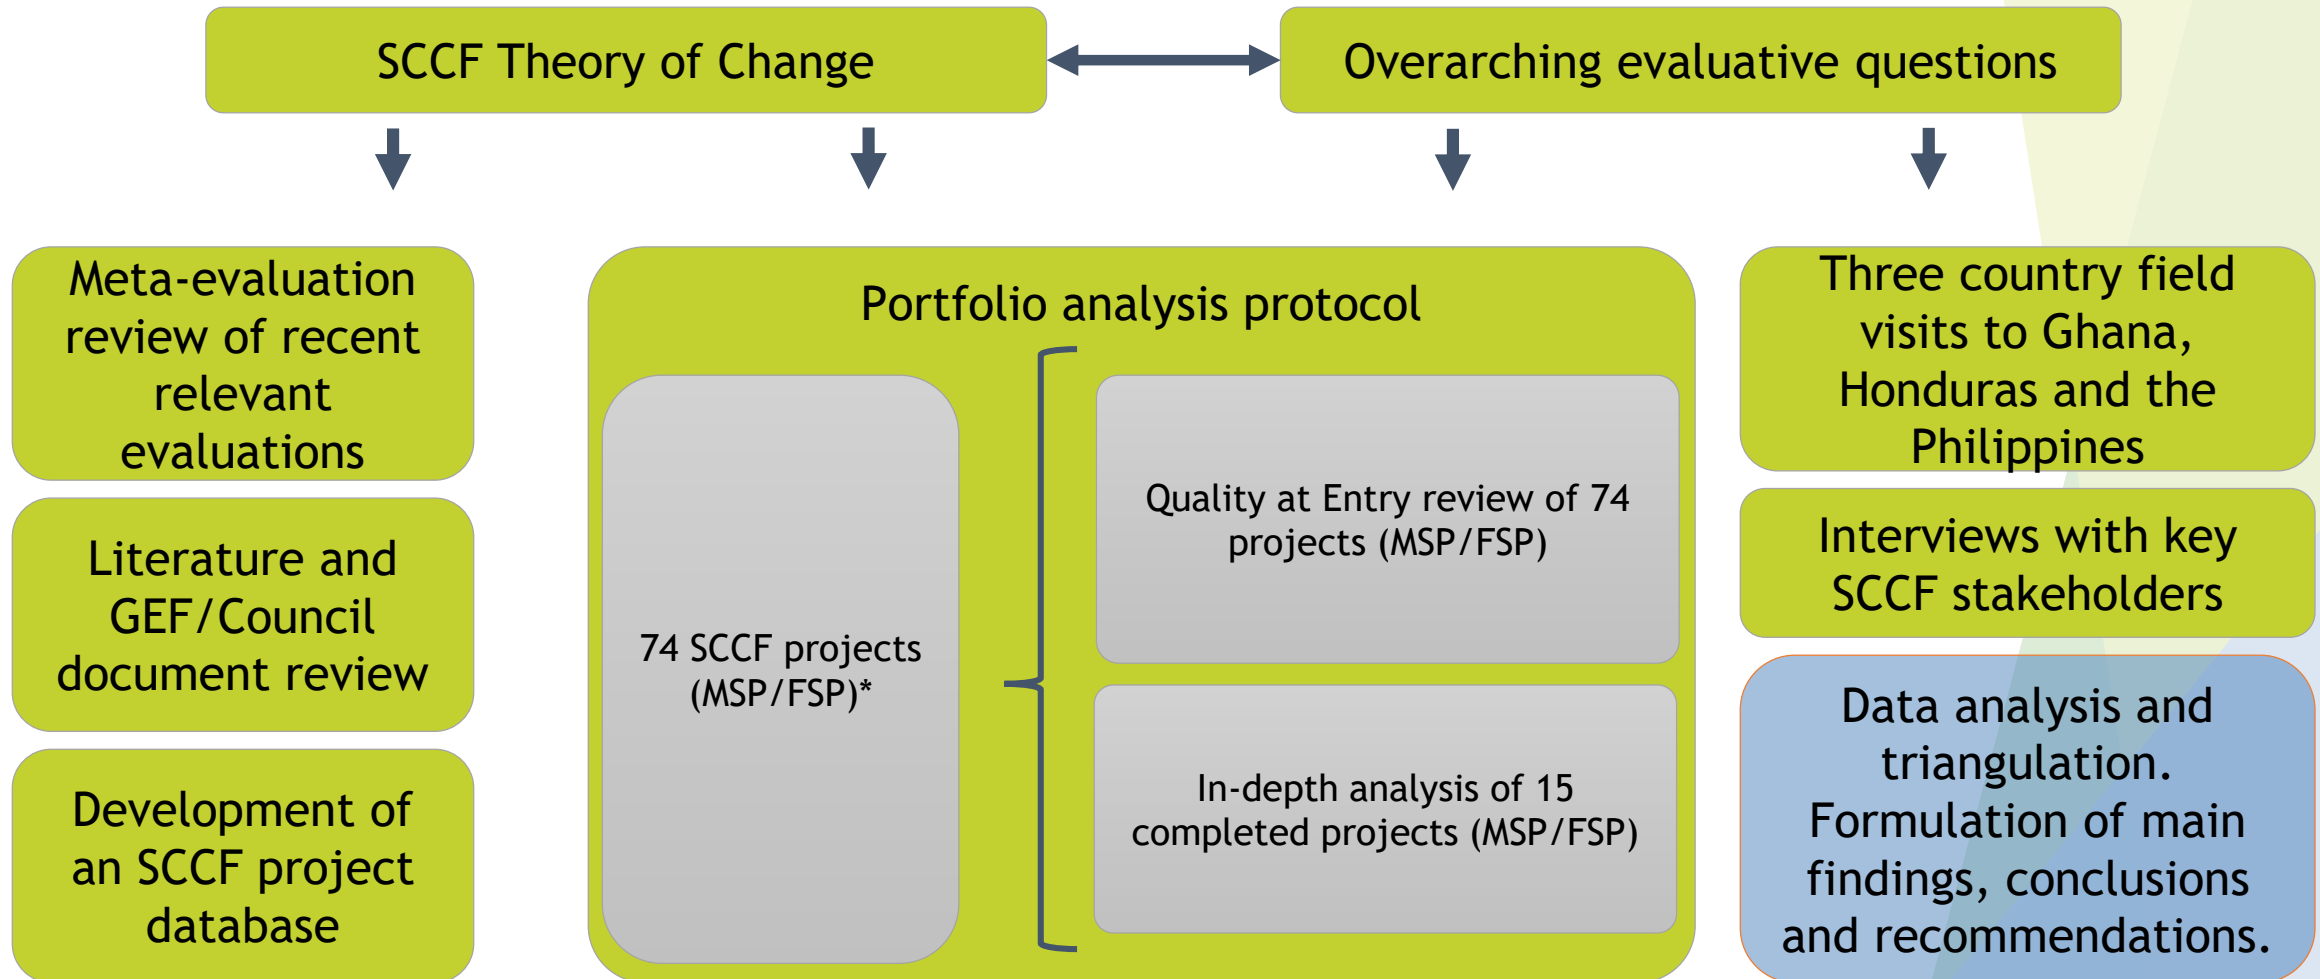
SCCF Theory of Change

Overarching evaluative questions

Meta-evaluation review of recent relevant evaluations

Literature and GEF/Council document review

Development of an SCCF project database

Portfolio analysis protocol

74 SCCF projects (MSP/FSP)*

Quality at Entry review of 74 projects (MSP/FSP)

In-depth analysis of 15 completed projects (MSP/FSP)

Three country field visits to Ghana, Honduras and the Philippines

Interviews with key SCCF stakeholders

Data analysis and triangulation. Formulation of main findings, conclusions and recommendations.